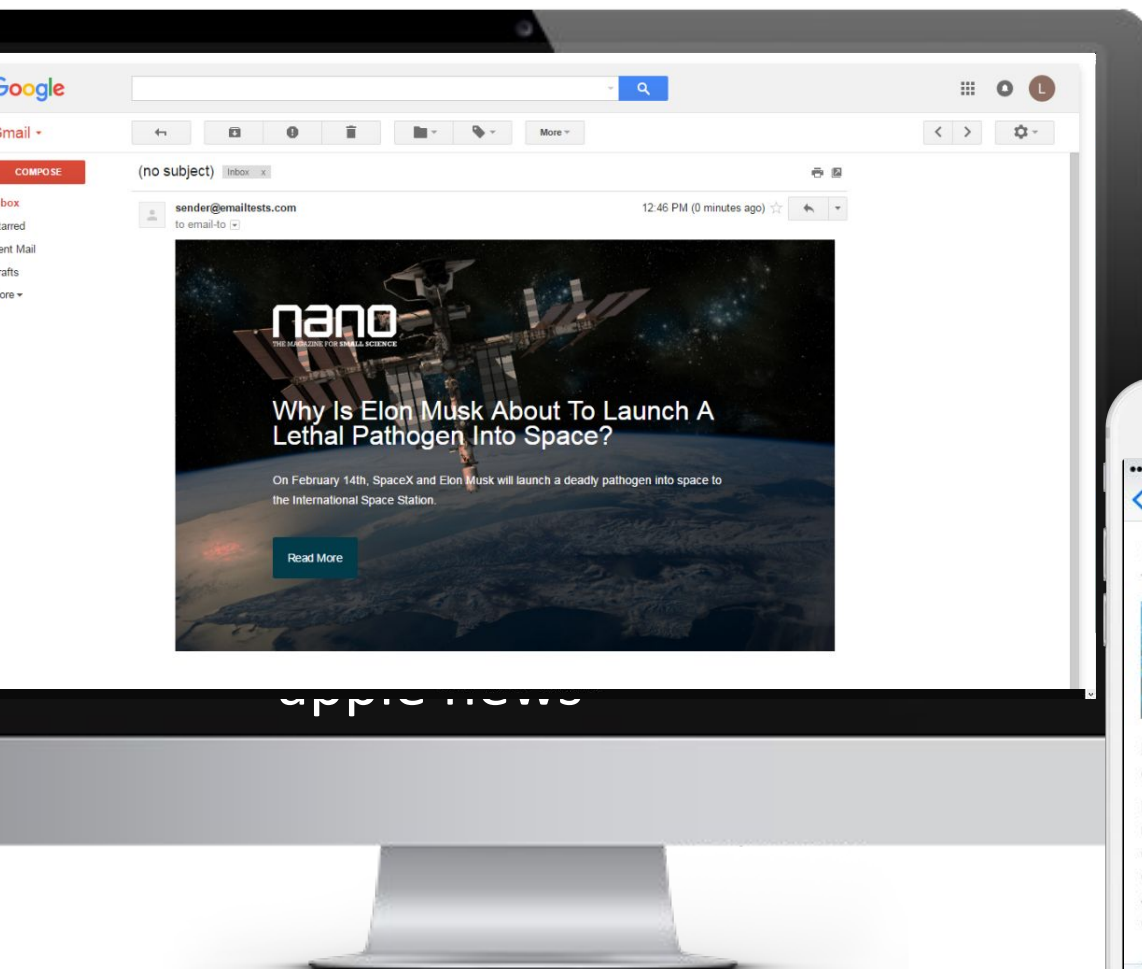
Google

Gmail ▾

More ▾

COMPOSE

Inbox
Starred
Sent Mail
Drafts
More ▾

(no subject) Inbox x

sender@emailtests.com
to email-to

12:46 PM (0 minutes ago)

nano
THE MAGAZINE FOR SMALL SCIENCE

Why Is Elon Musk About To Launch A Lethal Pathogen Into Space?

On February 14th, SpaceX and Elon Musk will launch a deadly pathogen into space to the International Space Station.

Read More

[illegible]